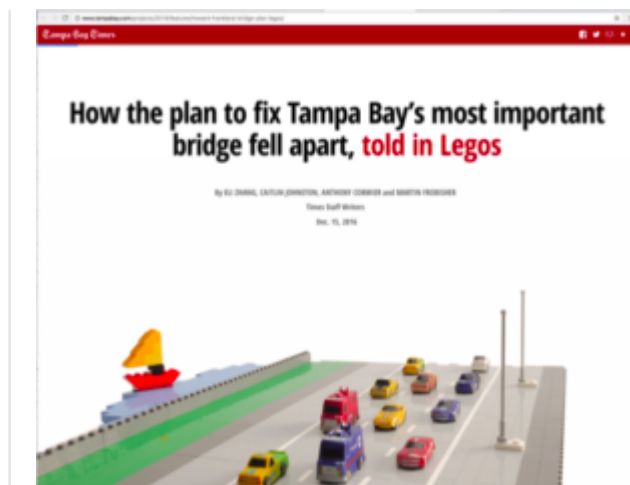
www.tampabay.com/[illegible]

Tampa Bay Times

How the plan to fix Tampa Bay's most important bridge fell apart, told in Legos

By ELI ZHANG, CAITLIN JOHNSTON, ANTHONY CORMIER and MARTIN FROBISHER

Times Staff Writers

Dec. 15, 2016